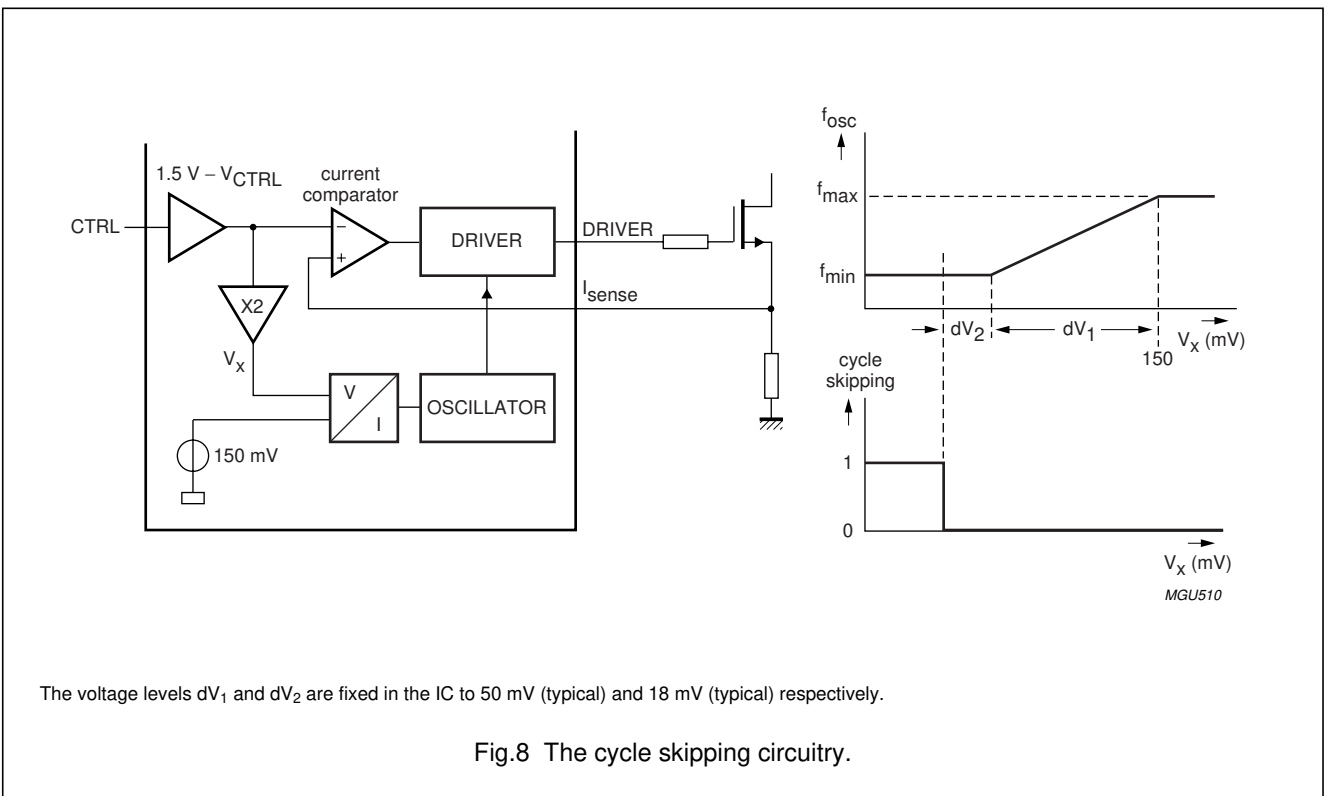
1.5 V – $V_{CTRL}$

current comparator

CTRL

–

+

DRIVER

DRIVER

X2

$I_{sense}$

$V_x$

V

I

OSCILLATOR

150 mV

$f_{osc}$

$f_{max}$

$f_{min}$

$dV_2$

$dV_1$

150

$V_x$ (mV)

cycle skipping

1

0

$V_x$ (mV)

MGU510

The voltage levels $dV_1$ and $dV_2$ are fixed in the IC to 50 mV (typical) and 18 mV (typical) respectively.

Fig.8 The cycle skipping circuitry.